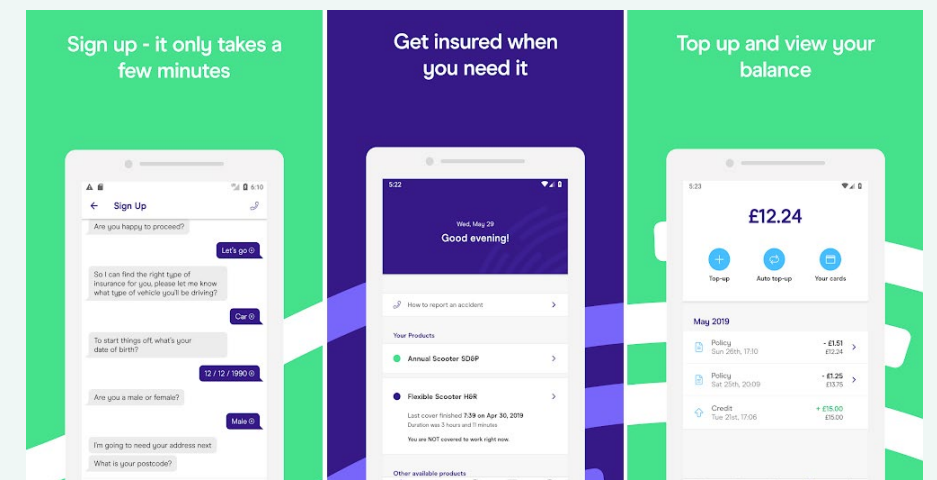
Sign up - it only takes a few minutes

6:10

Sign Up

Are you happy to proceed?

Let's go

So I can find the right type of insurance for you, please let me know what type of vehicle you'll be driving?

Car

To start things off, what's your date of birth?

12 / 12 / 1990

Are you a male or female?

Male

I'm going to need your address next

What is your postcode?

Get insured when you need it

5:22

Wed, May 29

Good evening!

How to report an accident

Your Products

Annual Scooter SD8P

Flexible Scooter H6R

Last cover finished 7:39 on Apr 30, 2019

Duration was 3 hours and 11 minutes

You are NOT covered to work right now.

Other available products

Top up and view your balance

5:23

£12.24

Top-up

Auto top-up

Your cards

May 2019

Policy
Sun 26th, 17:10
- £1.51
£12.24

Policy
Sat 25th, 20:09
- £1.25
£13.75

Credit
Tue 21st, 17:06
+ £15.00
£15.00